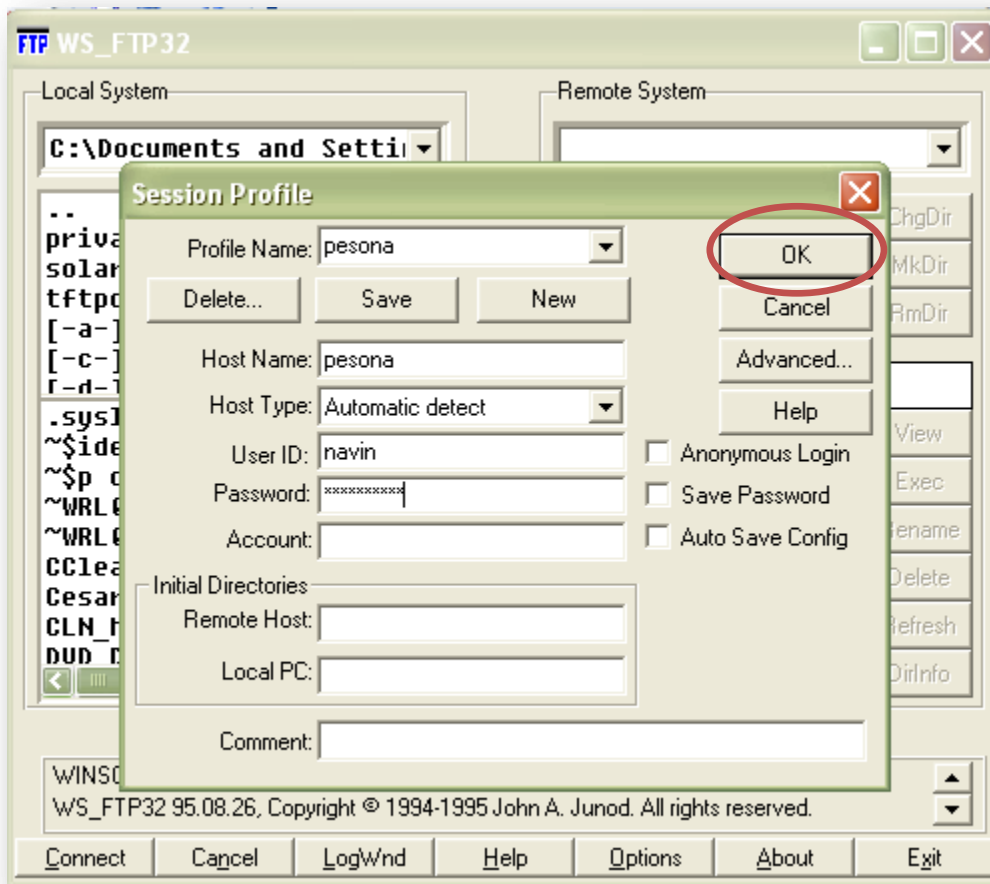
FTP WS_FTP32

Local System

C:\Documents and Setti

..
priva
solar
tftpc
[-a-]
[-c-]
[-d-]
.sysl
~$ide
~$p c
~WRL(
~WRL(
CClea
Cesar
CLN_h
DVD_D

Remote System

ChgDir
MkDir
RmDir
View
Exec
Rename
Delete
Refresh
DirInfo

Session Profile

Profile Name: pesona
Delete...
Save
New
OK
Cancel
Host Name: pesona
Advanced...
Host Type: Automatic detect
Help
User ID: navin
Anonymous Login
Password: **********
Save Password
Account:
Auto Save Config
Initial Directories
Remote Host:
Local PC:
Comment:

WINS0
WS_FTP32 95.08.26, Copyright © 1994-1995 John A. Junod. All rights reserved.

Connect
Cancel
LogWnd
Help
Options
About
Exit